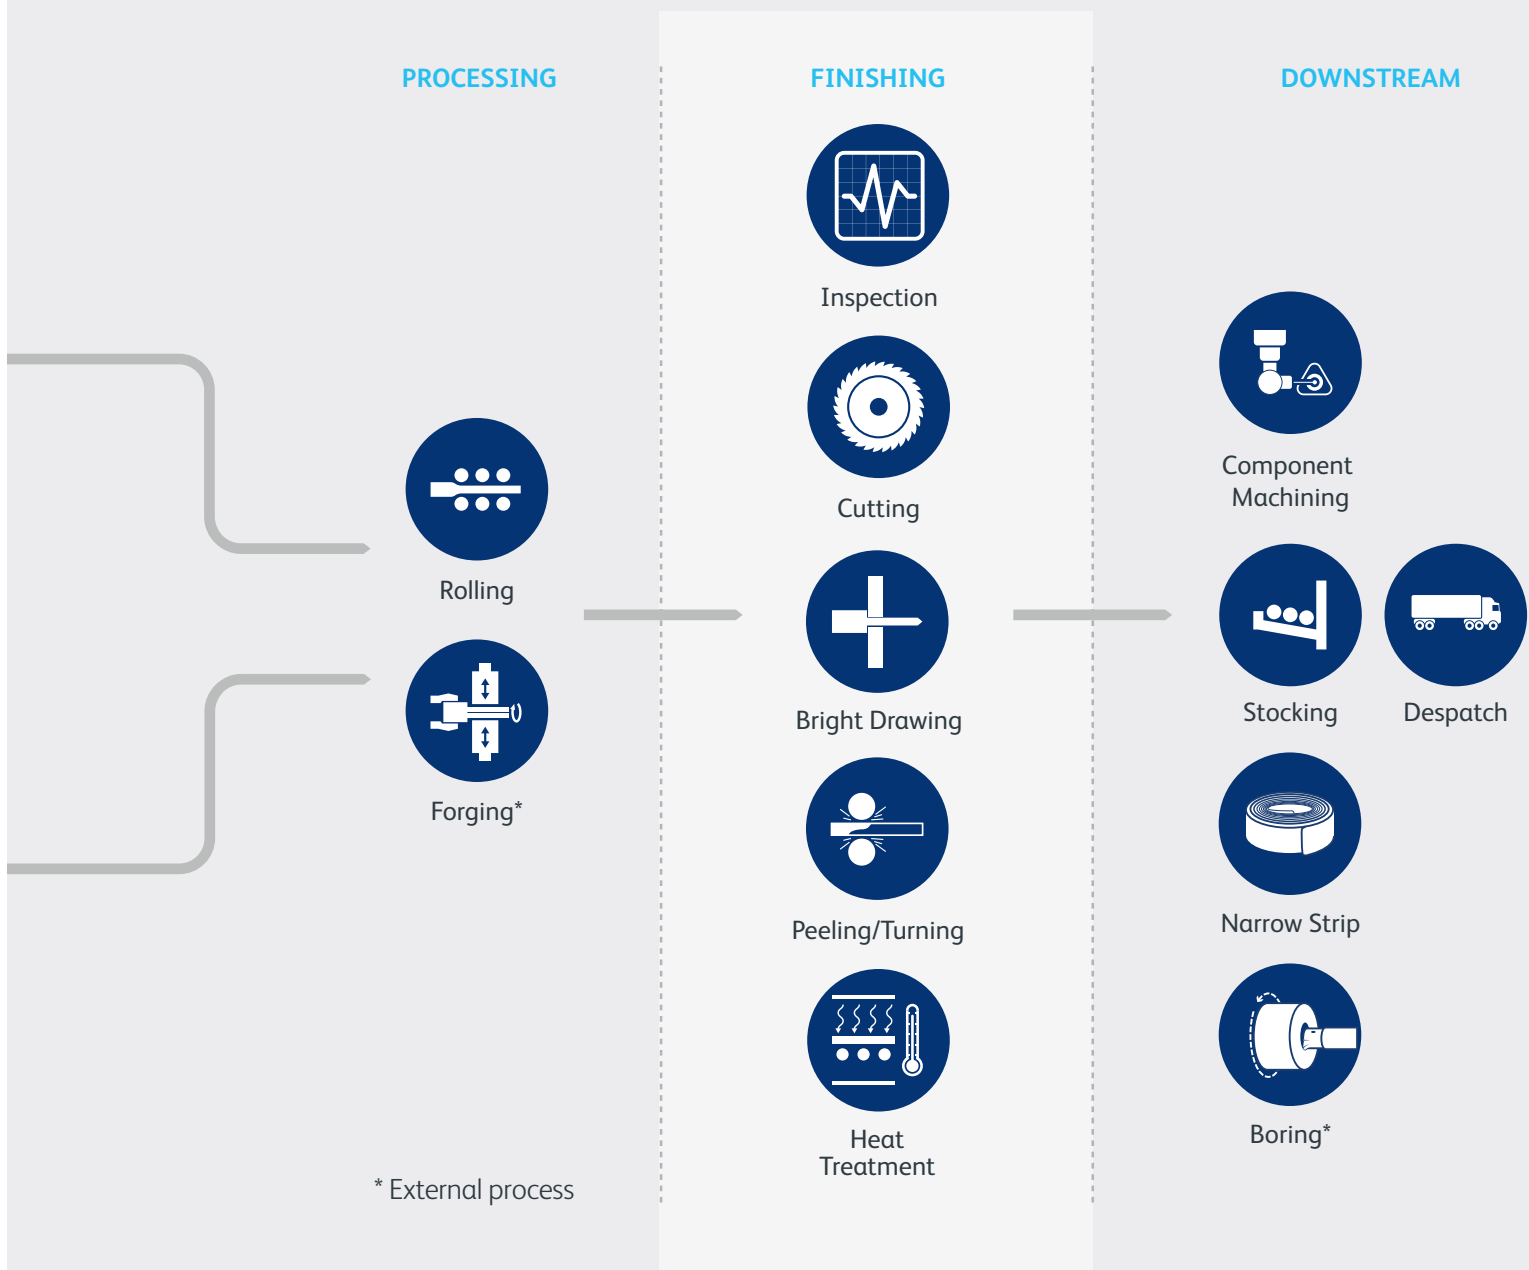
PROCESSING

Rolling

Forging*

* External process

FINISHING

Inspection

Cutting

Bright Drawing

Peeling/Turning

Heat Treatment

DOWNSTREAM

Component Machining

Stocking

Despatch

Narrow Strip

Boring*